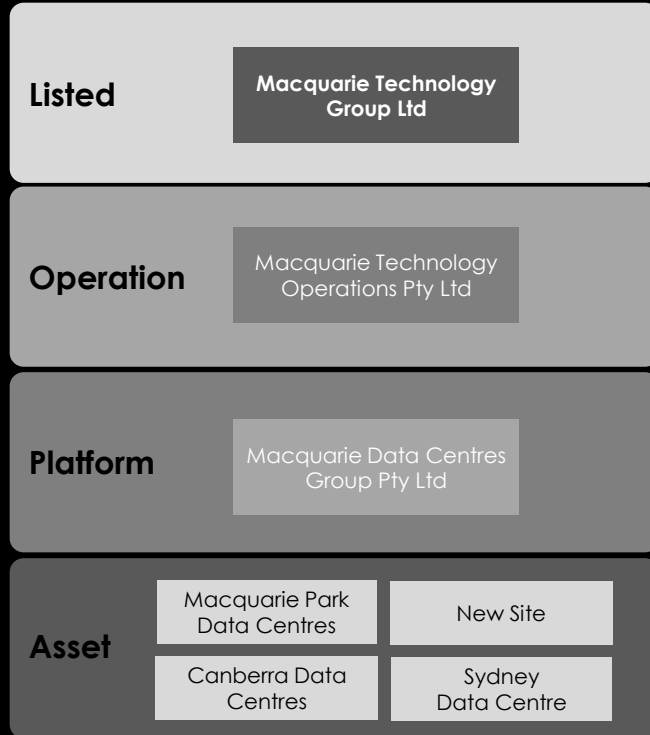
Listed

Macquarie Technology Group Ltd

Operation

Macquarie Technology Operations Pty Ltd

Platform

Macquarie Data Centres Group Pty Ltd

Asset

Macquarie Park Data Centres

New Site

Canberra Data Centres

Sydney Data Centre